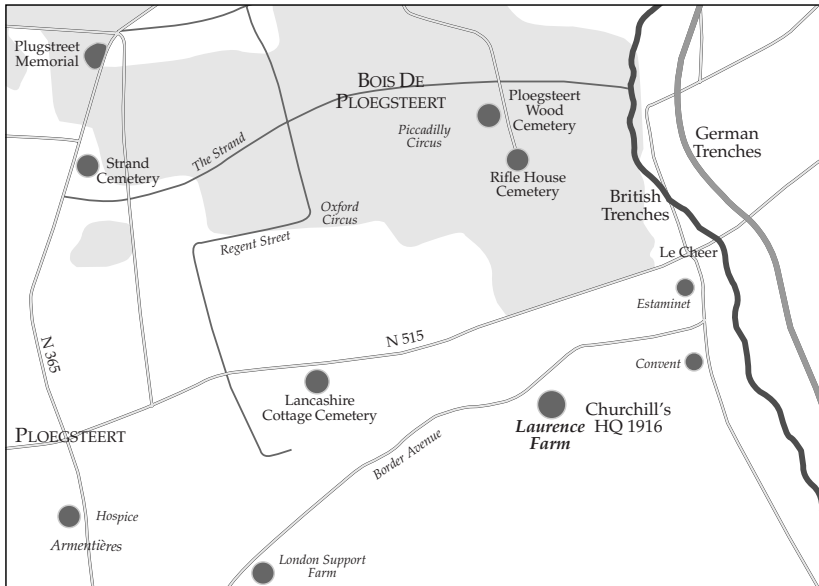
Plugstreet Memorial

BOIS DE PLOEGSTEERT

Ploegsteert Wood Cemetery

Piccadilly Circus

German Trenches

Strand Cemetery

The Strand

Rifle House Cemetery

British Trenches

Oxford Circus

Regent Street

Le Cheer

Estaminet

N 515

N 365

Convent

Lancashire Cottage Cemetery

Churchill's HQ 1916

Laurence Farm

PLOEGSTEERT

Border Avenue

Hospice

Armentières

London Support Farm